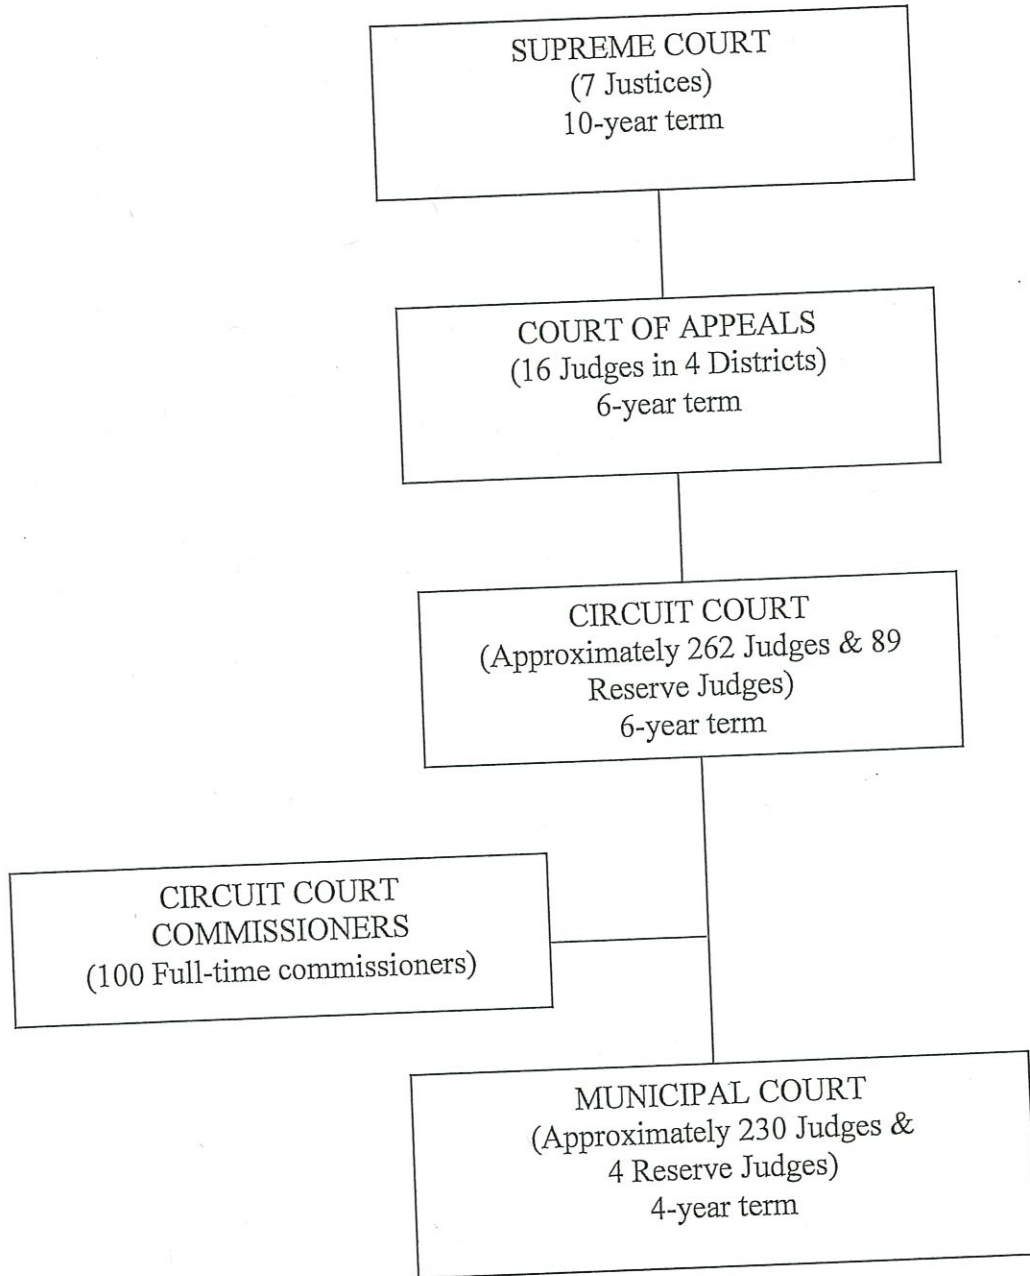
SUPREME COURT
(7 Justices)
10-year term

COURT OF APPEALS
(16 Judges in 4 Districts)
6-year term

CIRCUIT COURT
(Approximately 262 Judges & 89 Reserve Judges)
6-year term

CIRCUIT COURT COMMISSIONERS
(100 Full-time commissioners)

MUNICIPAL COURT
(Approximately 230 Judges & 4 Reserve Judges)
4-year term